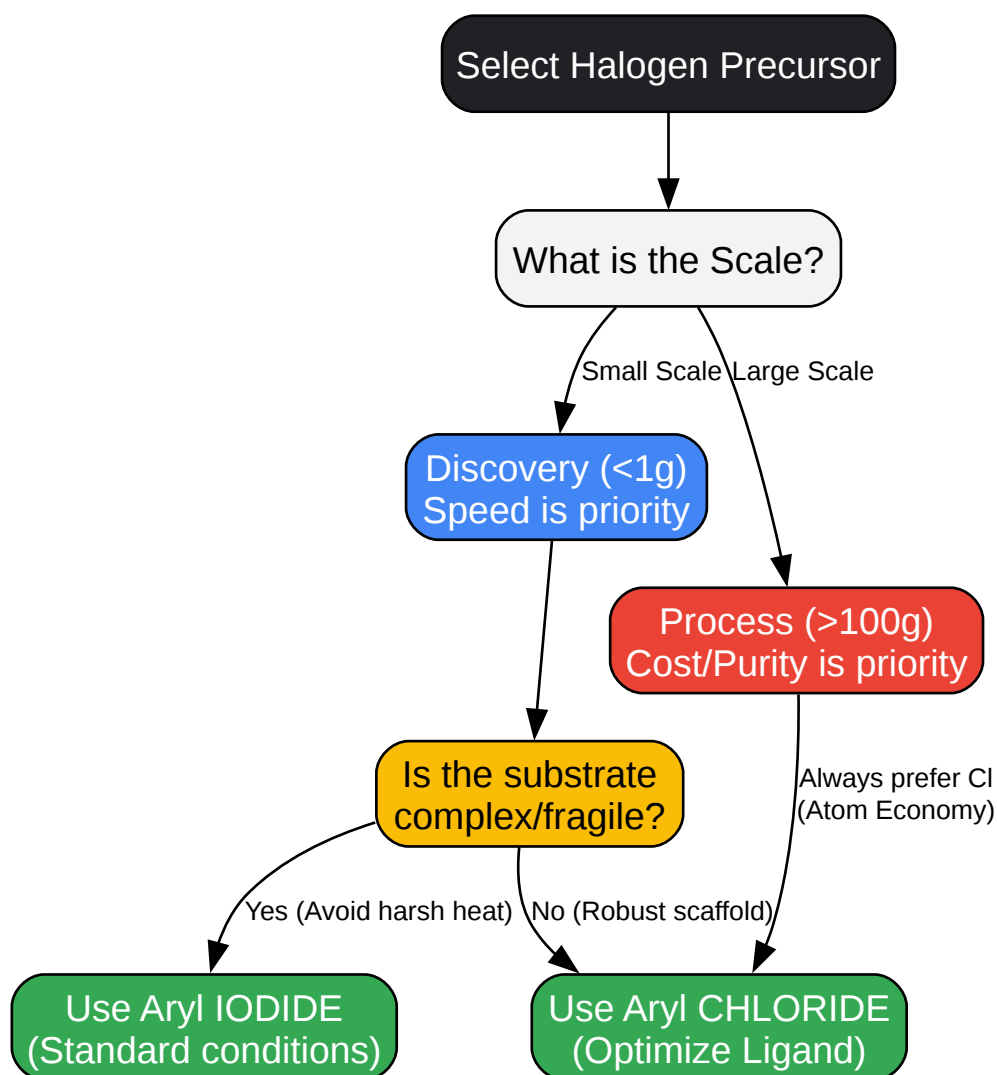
Select Halogen Precursor

What is the Scale?

Small Scale

Large Scale

Discovery (<1g)
Speed is priority

Process (>100g)
Cost/Purity is priority

Is the substrate complex/fragile?

Always prefer Cl (Atom Economy)

Yes (Avoid harsh heat)

No (Robust scaffold)

Use Aryl IODIDE
(Standard conditions)

Use Aryl CHLORIDE
(Optimize Ligand)